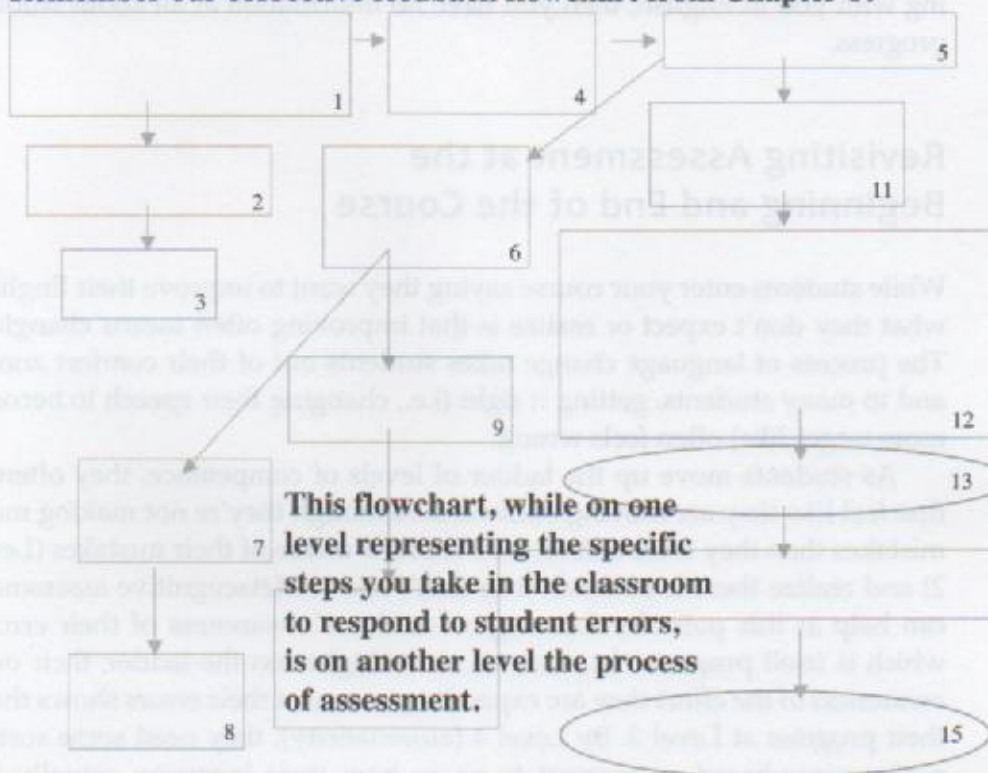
1

4

5

2

11

6

3

12

9

13

This flowchart, while on one level representing the specific steps you take in the classroom to respond to student errors, is on another level the process of assessment.

7

8

15